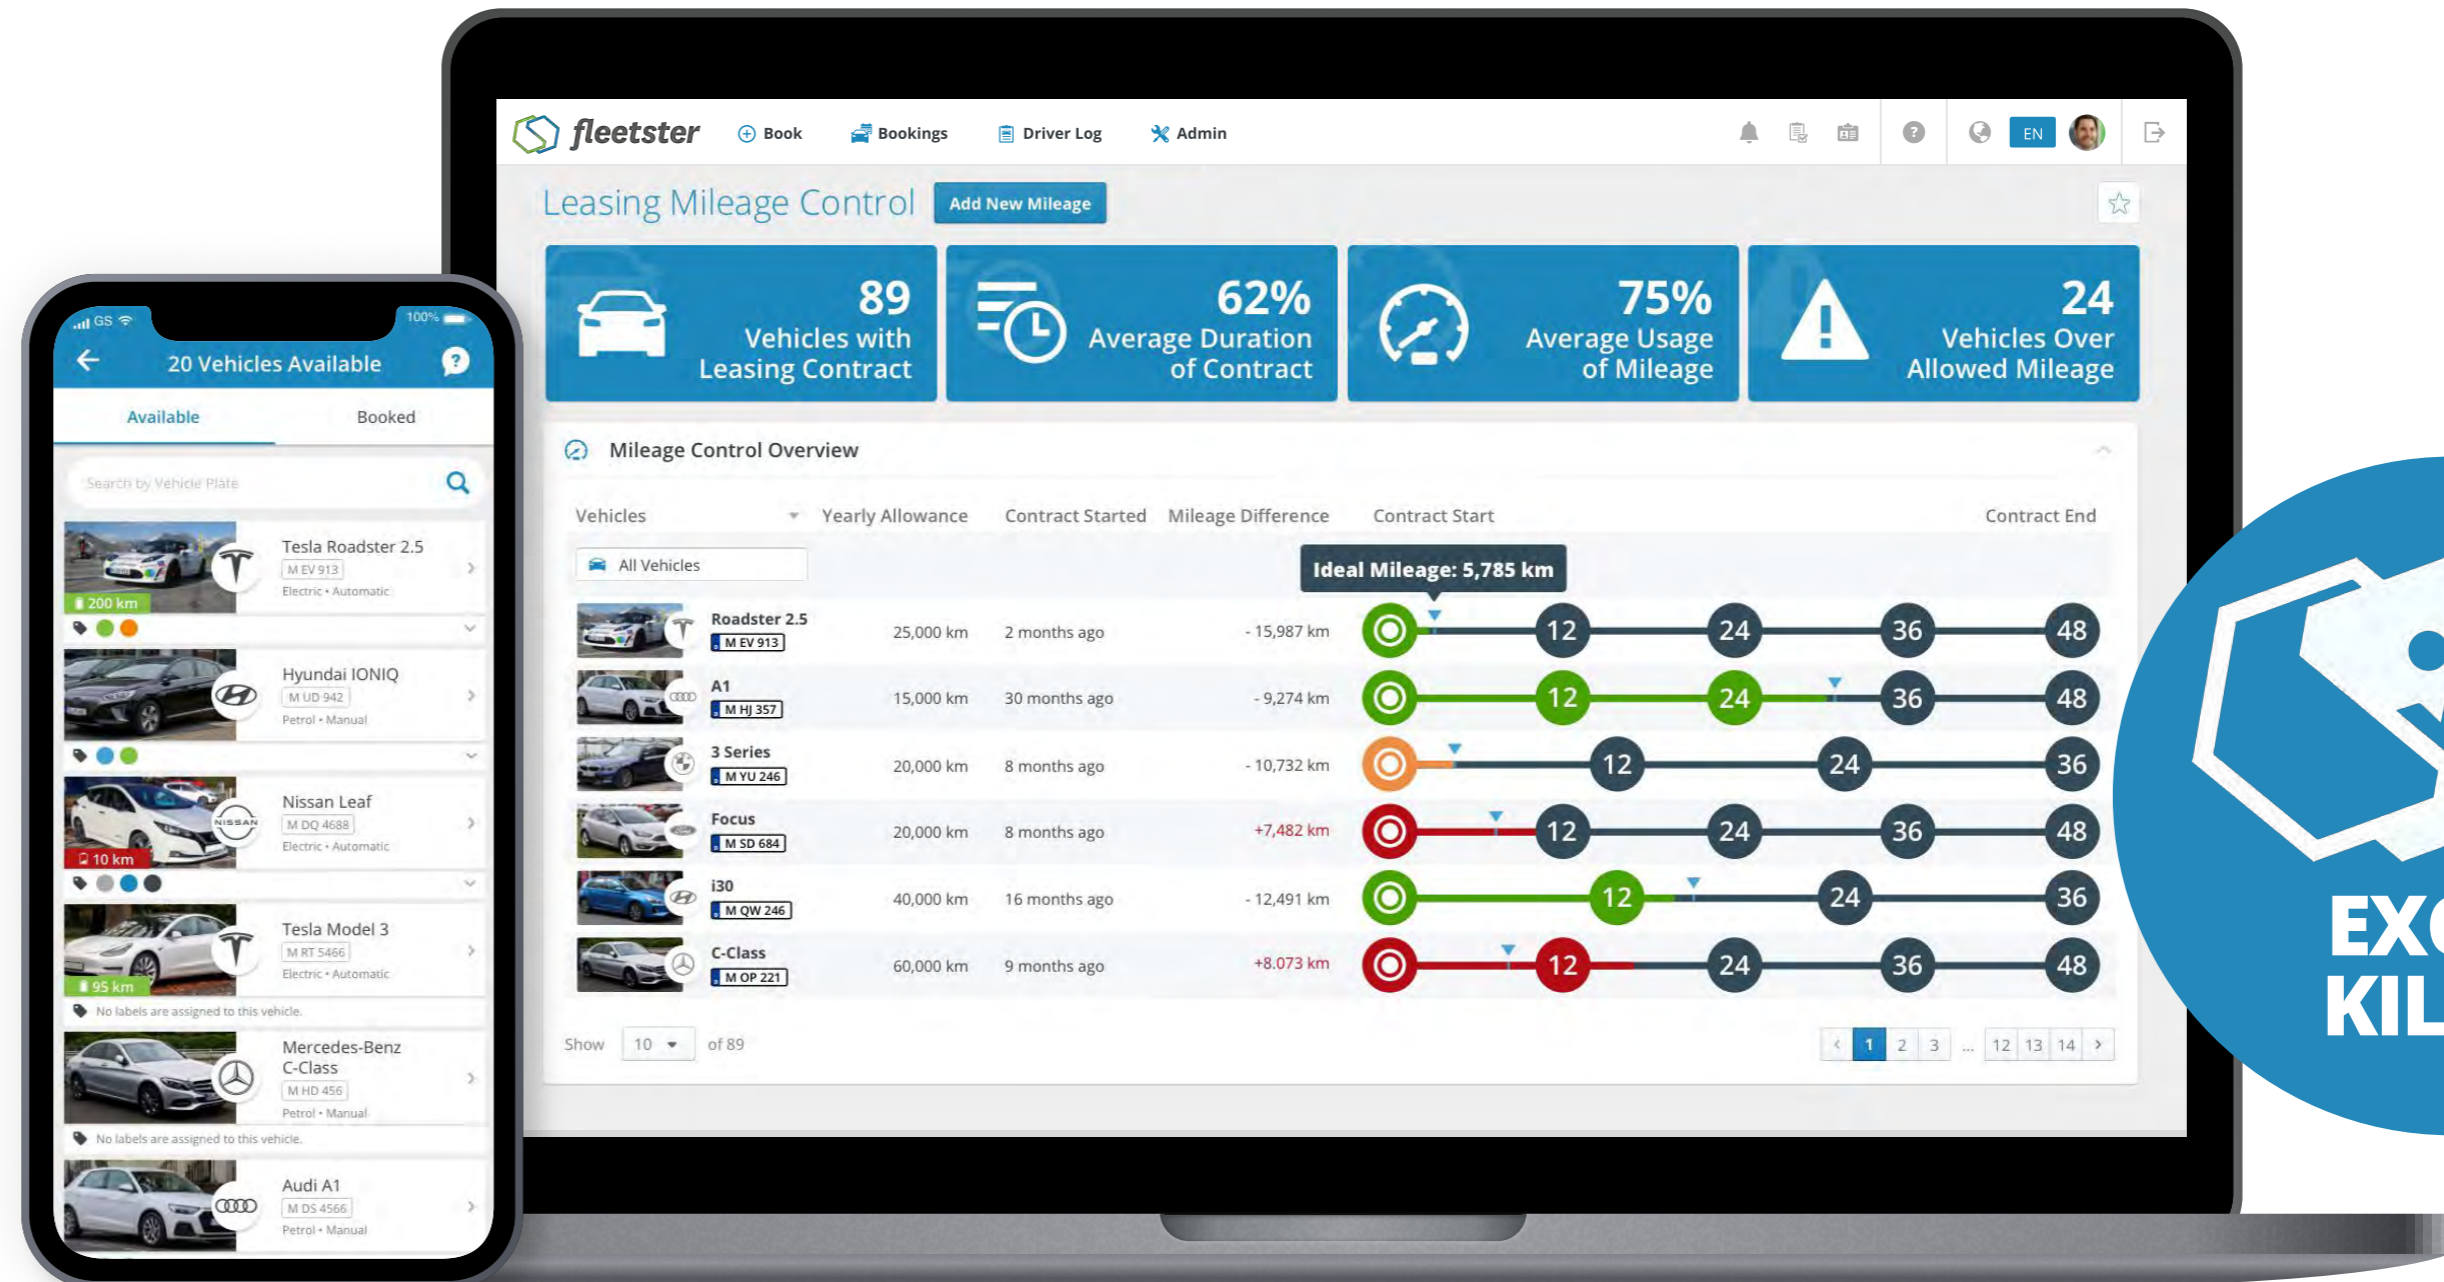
GS 100%
20 Vehicles Available
Available Booked
Search by Vehicle Plate

Tesla Roadster 2.5
M EV 913
Electric • Automatic
200 km

Hyundai IONIQ
M UD 942
Petrol • Manual

Nissan Leaf
M DQ 4688
Electric • Automatic
10 km

Tesla Model 3
M RT 5466
Electric • Automatic
95 km
No labels are assigned to this vehicle.

Mercedes-Benz C-Class
M HD 456
Petrol • Manual
No labels are assigned to this vehicle.

Audi A1
M DS 4566
Petrol • Manual

fleetster Book Bookings Driver Log Admin EN

Leasing Mileage Control Add New Mileage

89 Vehicles with Leasing Contract
62% Average Duration of Contract
75% Average Usage of Mileage
24 Vehicles Over Allowed Mileage

Mileage Control Overview

| Vehicles | Yearly Allowance | Contract Started | Mileage Difference | Contract Start | Contract End |
|---|---|---|---|---|---|
| All Vehicles | | | | Ideal Mileage: 5,785 km | |
| Roadster 2.5 M EV 913 | 25,000 km | 2 months ago | - 15,987 km | 12 24 36 | 48 |
| A1 M HJ 357 | 15,000 km | 30 months ago | - 9,274 km | 12 24 36 | 48 |
| 3 Series M YU 246 | 20,000 km | 8 months ago | - 10,732 km | 12 24 | 36 |
| Focus M SD 684 | 20,000 km | 8 months ago | +7,482 km | 12 24 36 | 48 |
| i30 M QW 246 | 40,000 km | 16 months ago | - 12,491 km | 12 24 | 36 |
| C-Class M OP 221 | 60,000 km | 9 months ago | +8.073 km | 12 24 36 | 48 |

Show 10 of 89
1 2 3 ... 12 13 14

EX
KIL